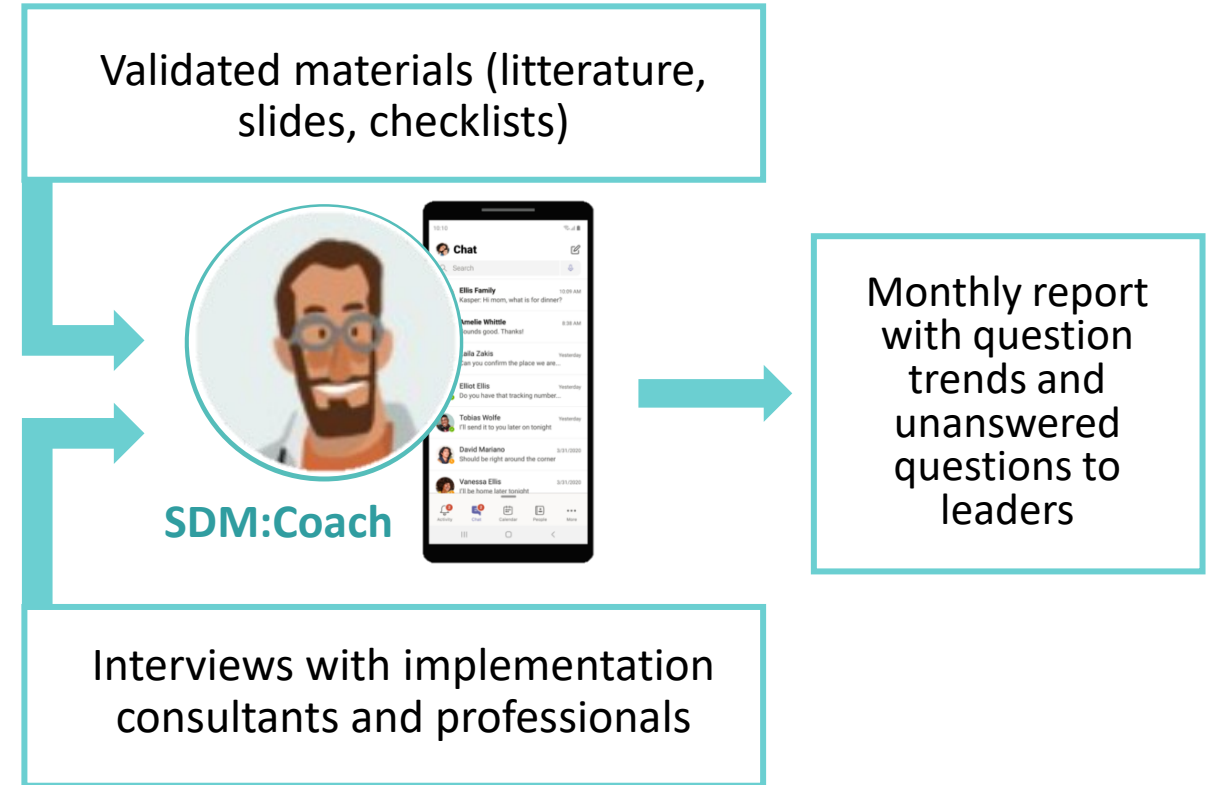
Validated materials (litterature, slides, checklists)

10:10

Chat

Search

Ellis Family
10:09 AM
Kasper: Hi mom, what is for dinner?

Amelie Whittle
8:38 AM
Sounds good. Thanks!

Laila Zakis
Yesterday
Can you confirm the place we are...

Elliot Ellis
Yesterday
Do you have that tracking number...

Tobias Wolfe
Yesterday
I'll send it to you later on tonight

David Mariano
3/31/2020
Should be right around the corner

Vanessa Ellis
3/31/2020
I'll be home later tonight

Activity Chat Calendar People More

SDM:Coach

Monthly report with question trends and unanswered questions to leaders

Interviews with implementation consultants and professionals